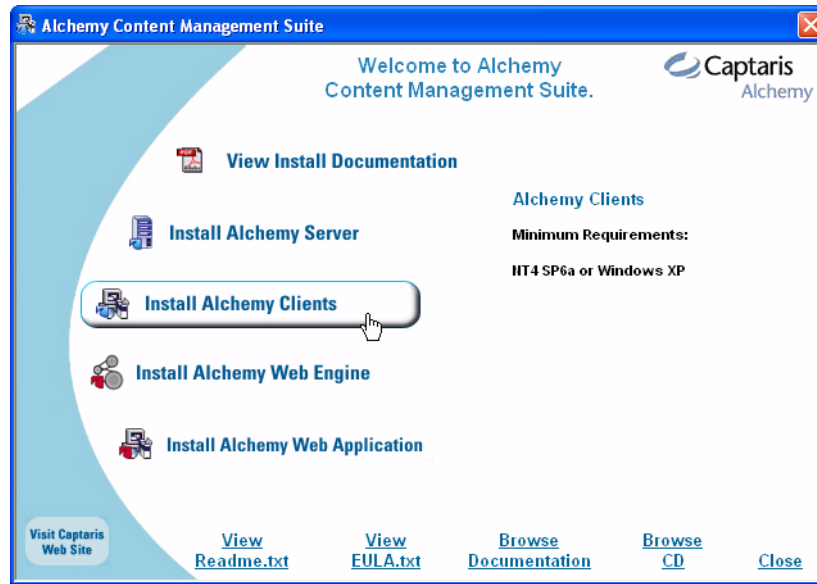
Alchemy Content Management Suite

Welcome to Alchemy
Content Management Suite.

Captaris
Alchemy

View Install Documentation

Install Alchemy Server

Install Alchemy Clients

Install Alchemy Web Engine

Install Alchemy Web Application

Alchemy Clients

Minimum Requirements:

NT4 SP6a or Windows XP

Visit Captaris Web Site

View Readme.txt

View EULA.txt

Browse Documentation

Browse CD

Close